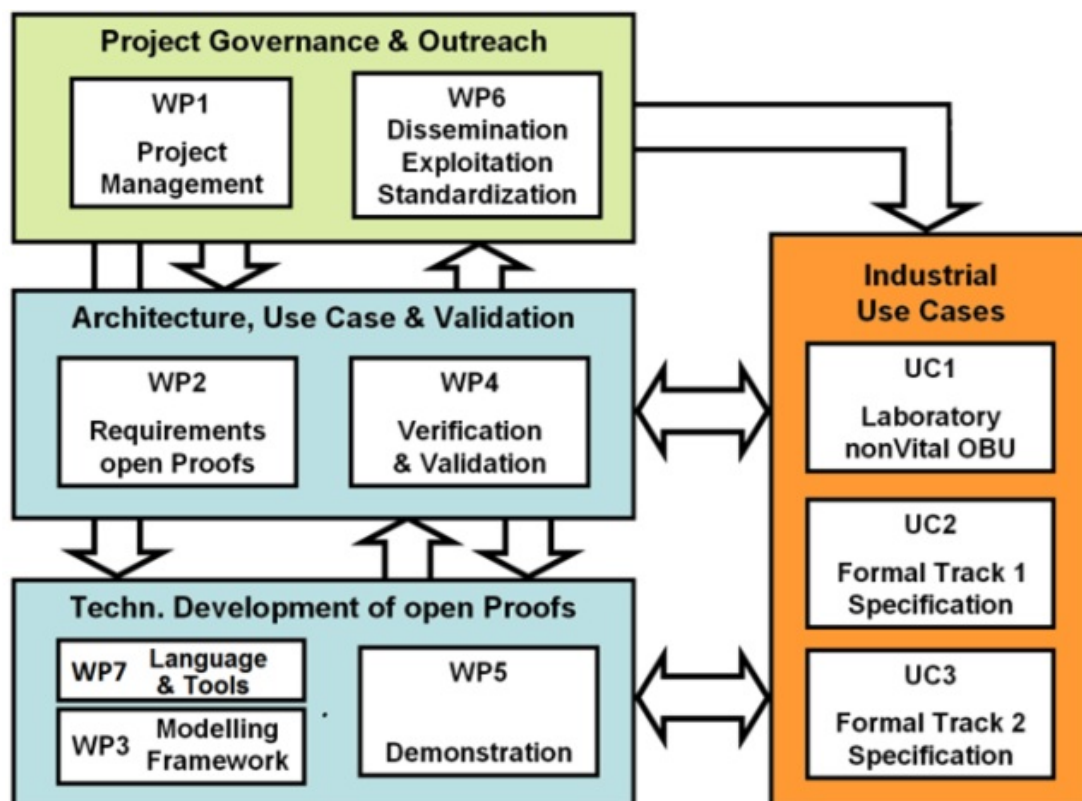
Project Governance & Outreach

WP1
Project
Management

WP6
Dissemination
Exploitation
Standardization

Industrial
Use Cases

Architecture, Use Case & Validation

WP2
Requirements
open Proofs

WP4
Verification
& Validation

UC1
Laboratory
nonVital OBU

UC2
Formal Track 1
Specification

Techn. Development of open Proofs

WP7 Language & Tools

WP3 Modelling Framework

WP5
Demonstration

UC3
Formal Track 2
Specification